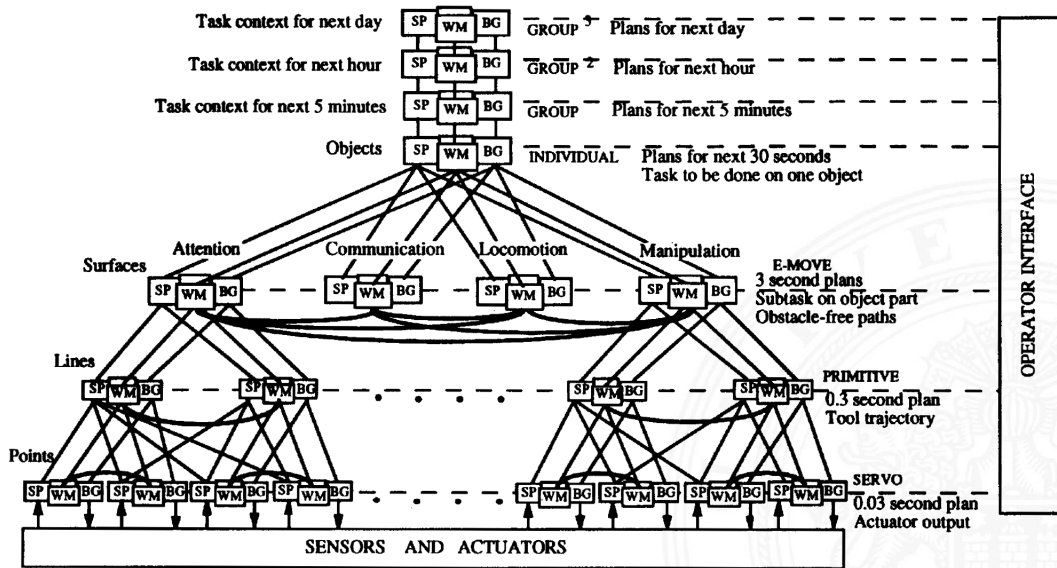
Task context for next day
SP WM BG
GROUP 3 Plans for next day

Task context for next hour
SP WM BG
GROUP 2 Plans for next hour

Task context for next 5 minutes
SP WM BG
GROUP Plans for next 5 minutes

Objects
SP WM BG
INDIVIDUAL Plans for next 30 seconds
Task to be done on one object

OPERATOR INTERFACE

Attention Communication Locomotion Manipulation

Surfaces
SP WM BG SP WM BG SP WM BG SP WM BG
E-MOVE
3 second plans
Subtask on object part
Obstacle-free paths

Lines
SP WM BG SP WM BG SP WM BG SP WM BG
PRIMITIVE
0.3 second plan
Tool trajectory

Points
SP WM BG SP WM BG SP WM BG SP WM BG SP WM BG SP WM BG SP WM BG SP WM BG
SERVO
0.03 second plan
Actuator output

SENSORS AND ACTUATORS